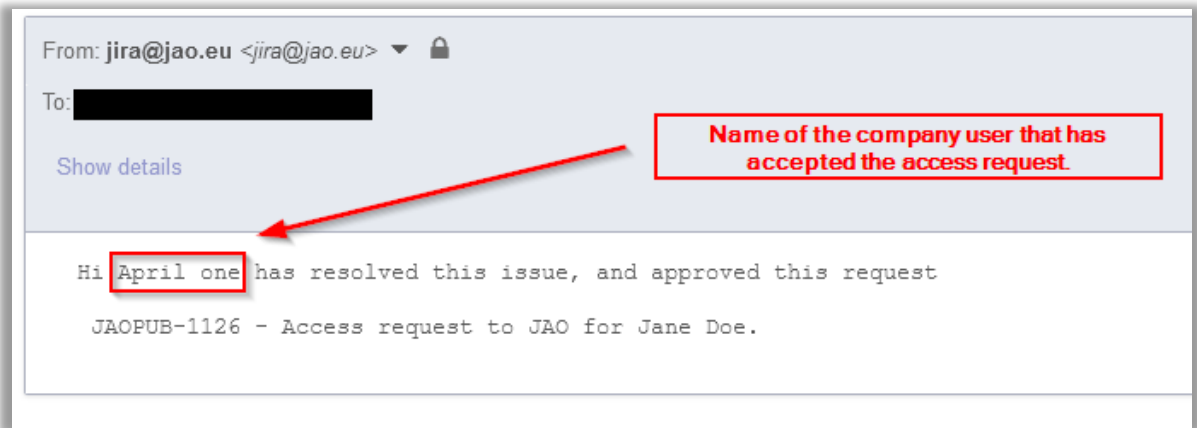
From: jira@jao.eu <jira@jao.eu>

To:

Show details

Name of the company user that has accepted the access request.

Hi April one has resolved this issue, and approved this request

JAOPUB-1126 - Access request to JAO for Jane Doe.